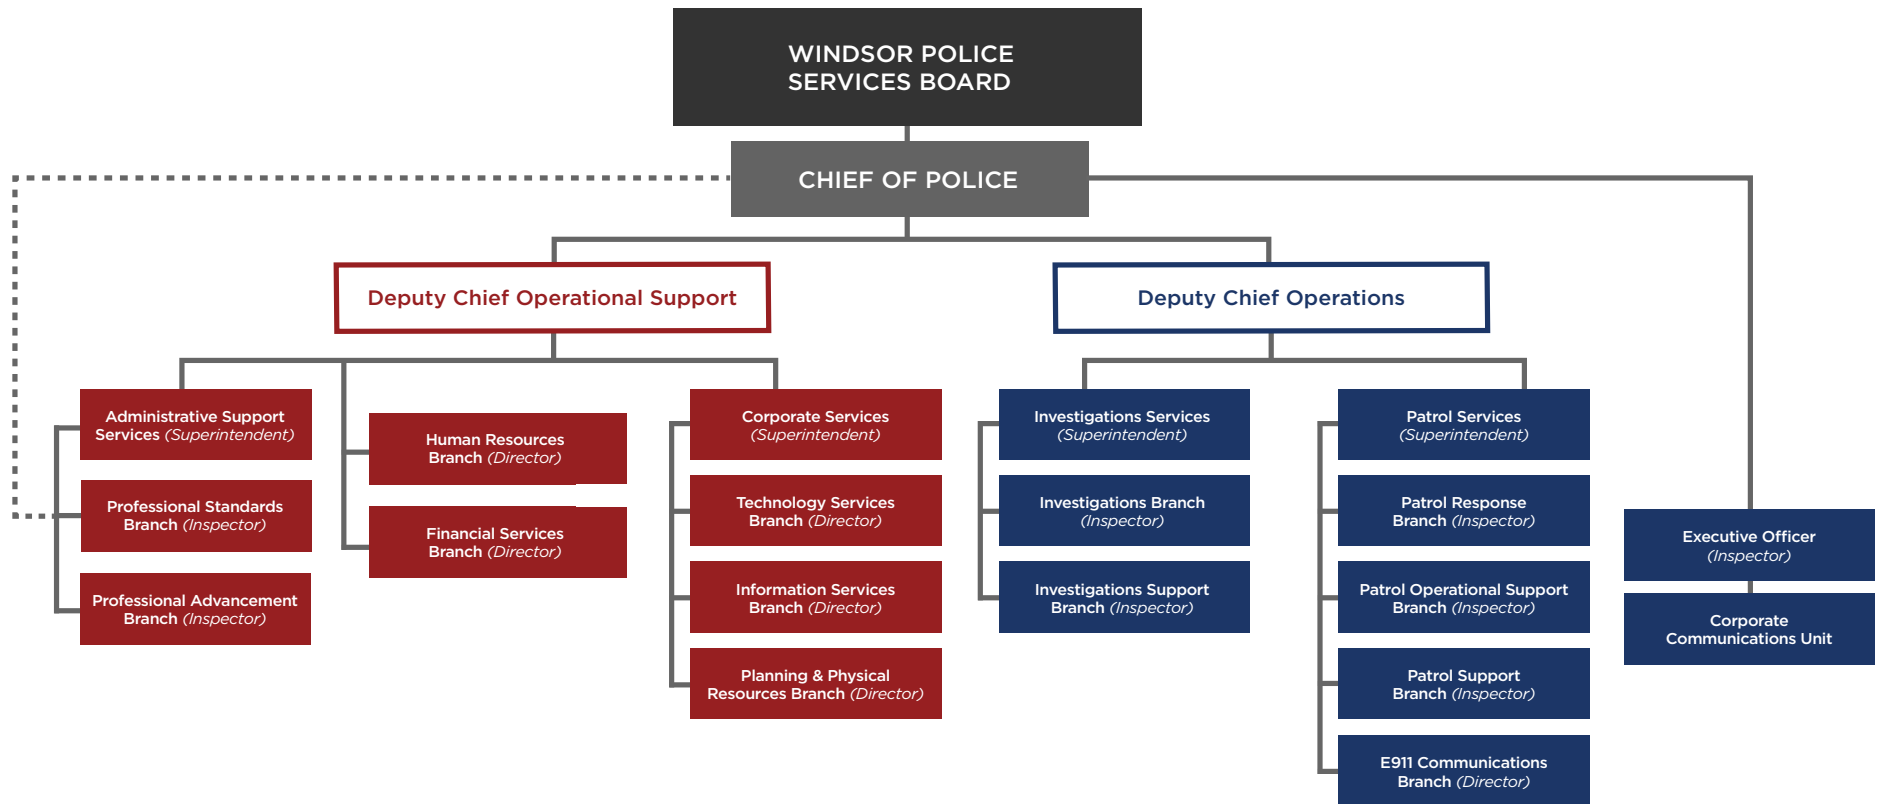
WINDSOR POLICE SERVICES BOARD

CHIEF OF POLICE

Deputy Chief Operational Support

Deputy Chief Operations

Administrative Support Services (Superintendent)

Professional Standards Branch (Inspector)

Professional Advancement Branch (Inspector)

Human Resources Branch (Director)

Financial Services Branch (Director)

Corporate Services (Superintendent)

Technology Services Branch (Director)

Information Services Branch (Director)

Planning & Physical Resources Branch (Director)

Investigations Services (Superintendent)

Investigations Branch (Inspector)

Investigations Support Branch (Inspector)

Patrol Services (Superintendent)

Patrol Response Branch (Inspector)

Patrol Operational Support Branch (Inspector)

Patrol Support Branch (Inspector)

E911 Communications Branch (Director)

Executive Officer (Inspector)

Corporate Communications Unit